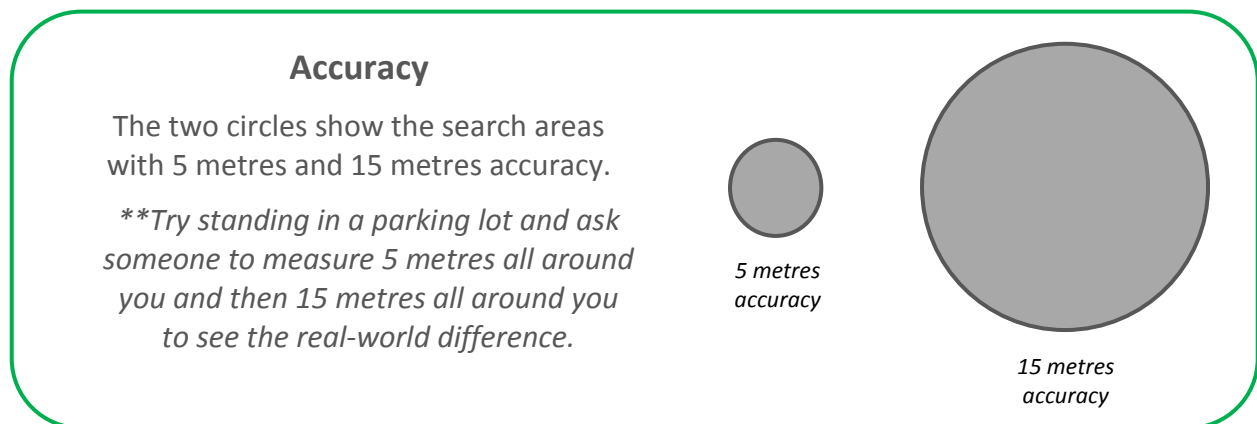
Accuracy

The two circles show the search areas with 5 metres and 15 metres accuracy.

**Try standing in a parking lot and ask someone to measure 5 metres all around you and then 15 metres all around you to see the real-world difference.

5 metres accuracy

15 metres accuracy